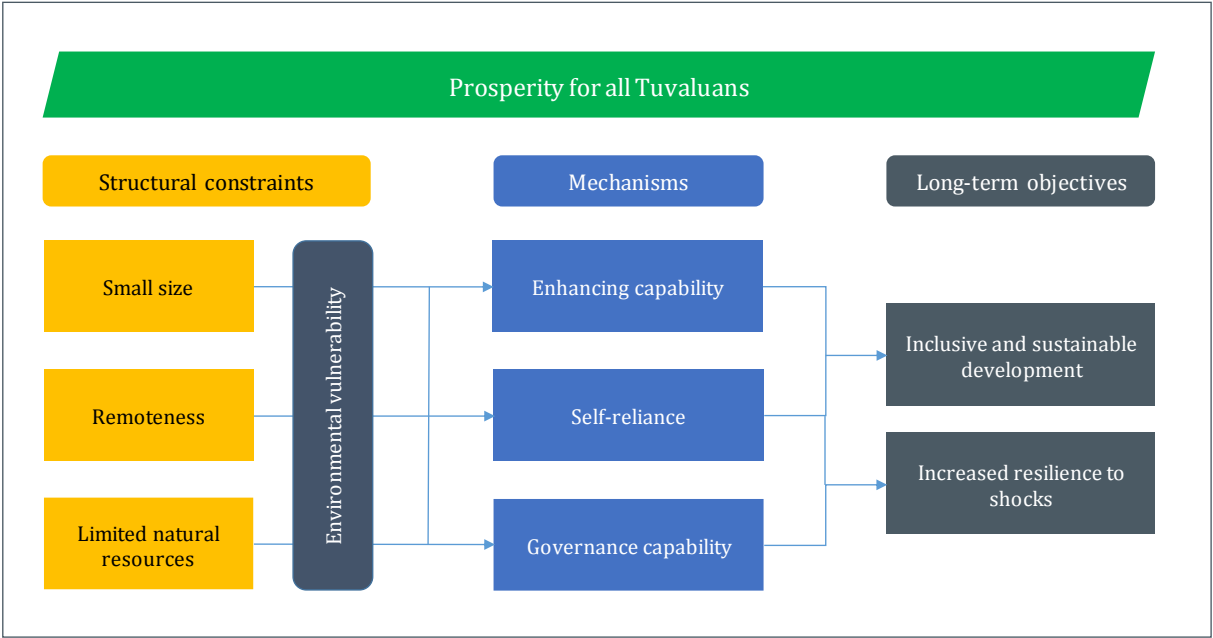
Prosperity for all Tuvaluans

Structural constraints

Mechanisms

Long-term objectives

Small size

Remoteness

Limited natural resources

Environmental vulnerability

Enhancing capability

Self-reliance

Governance capability

Inclusive and sustainable development

Increased resilience to shocks